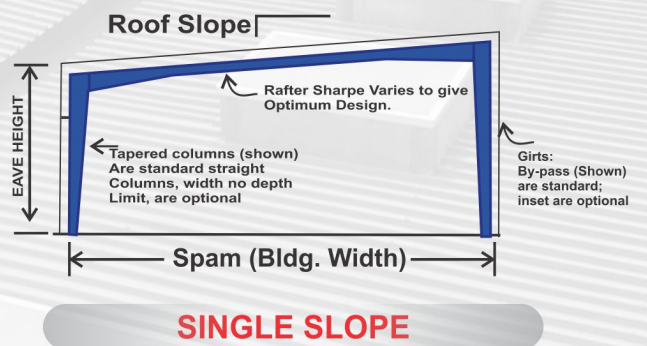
Roof Slope

Rafter Sharpe Varies to give Optimum Design.

EAVE HEIGHT

Tapered columns (shown) Are standard straight Columns, width no depth Limit, are optional

Girts: By-pass (Shown) are standard; inset are optional

Spam (Bldg. Width)

SINGLE SLOPE